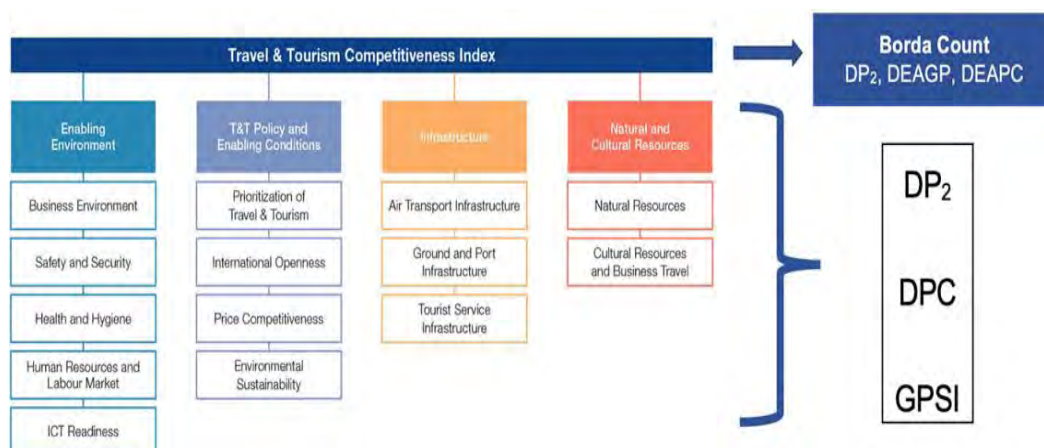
Travel & Tourism Competitiveness Index

Borda Count
$DP_2$, DEAGP, DEAPC

Enabling Environment

Business Environment

Safety and Security

Health and Hygiene

Human Resources and Labour Market

ICT Readiness

T&T Policy and Enabling Conditions

Prioritization of Travel & Tourism

International Openness

Price Competitiveness

Environmental Sustainability

Infrastructure

Air Transport Infrastructure

Ground and Port Infrastructure

Tourist Service Infrastructure

Natural and Cultural Resources

Natural Resources

Cultural Resources and Business Travel

$DP_2$

DPC

GPSI